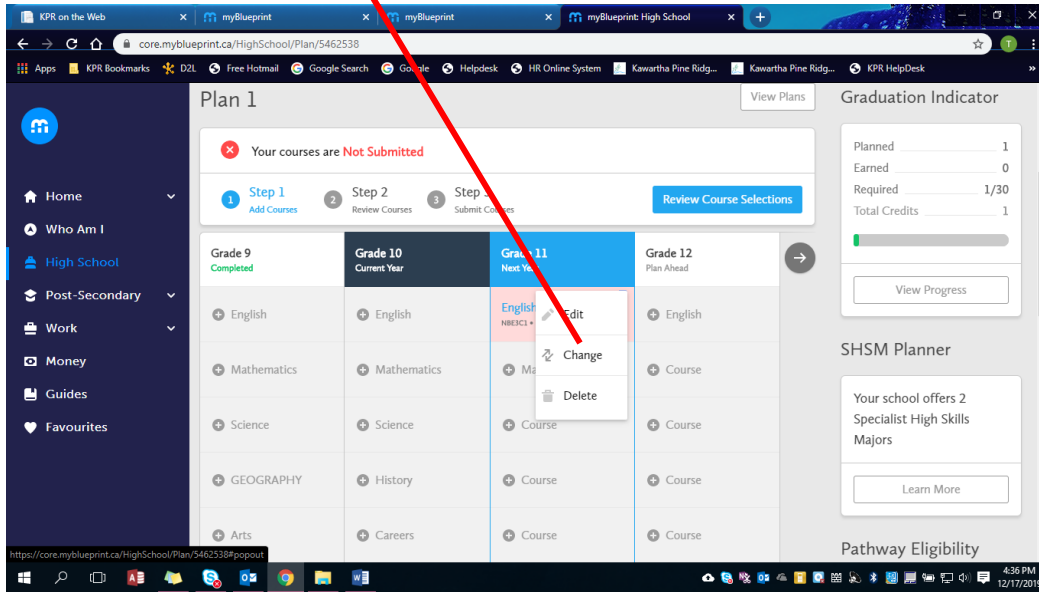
KPR on the Web ×
myBlueprint ×
myBlueprint ×
myBlueprint: High School ×
+

core.myblueprint.ca/HighSchool/Plan/5462538

Apps | KPR Bookmarks | D2L | Free Hotmail | Google Search | Google | Helpdesk | HR Online System | Kawartha Pine Ridg... | Kawartha Pine Ridg... | KPR HelpDesk

Home
Who Am I
High School
Post-Secondary
Work
Money
Guides
Favourites

Plan 1

View Plans

Your courses are Not Submitted

1 Step 1 Add Courses
2 Step 2 Review Courses
3 Step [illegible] Submit Co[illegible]

Review Course Selections

| Grade 9 Completed | Grade 10 Current Year | Gra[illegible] 11 Next Ye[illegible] | Grade 12 Plan Ahead |
|---|---|---|---|
| English | English | English NBE3C1 • | English |
| Mathematics | Mathematics | Ma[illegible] | Course |
| Science | Science | Course | Course |
| GEOGRAPHY | History | Course | Course |
| Arts | Careers | Course | Course |

Edit
Change
Delete

Graduation Indicator

Planned 1
Earned 0
Required 1/30
Total Credits 1

View Progress

SHSM Planner

Your school offers 2 Specialist High Skills Majors

Learn More

Pathway Eligibility

https://core.myblueprint.ca/HighSchool/Plan/5462538#popout

4:36 PM
12/17/2019